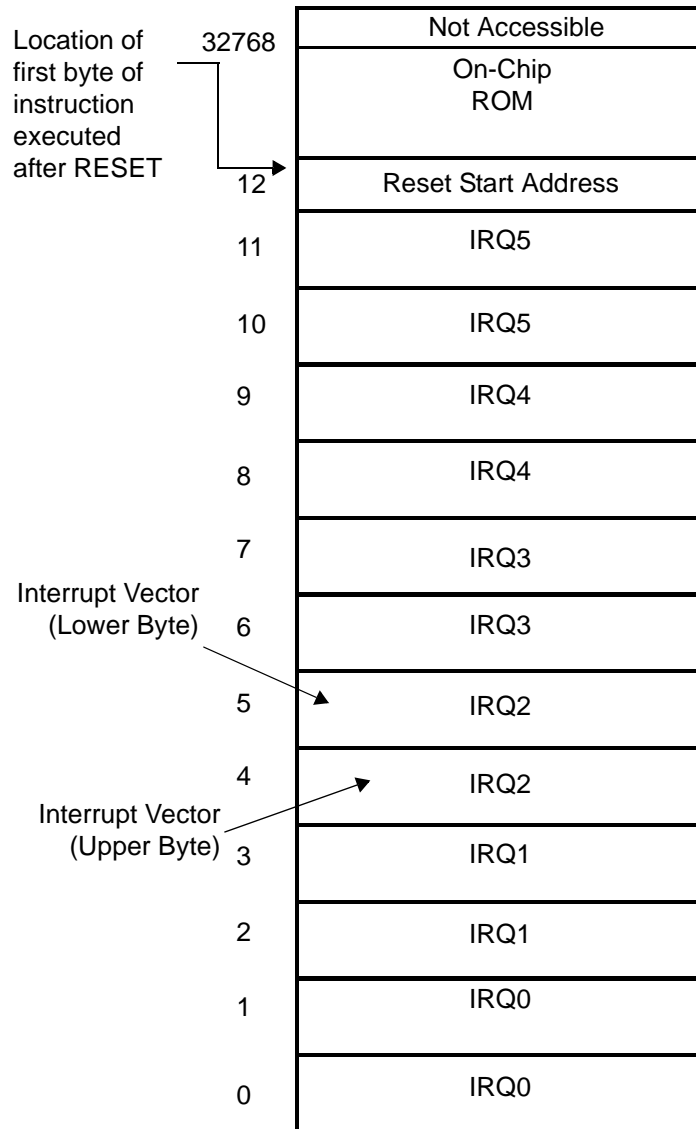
Location of first byte of instruction executed after RESET

32768

Not Accessible

On-Chip ROM

12

Reset Start Address

11

IRQ5

10

IRQ5

9

IRQ4

8

IRQ4

7

IRQ3

Interrupt Vector (Lower Byte)

6

IRQ3

5

IRQ2

4

IRQ2

Interrupt Vector (Upper Byte)

3

IRQ1

2

IRQ1

1

IRQ0

0

IRQ0